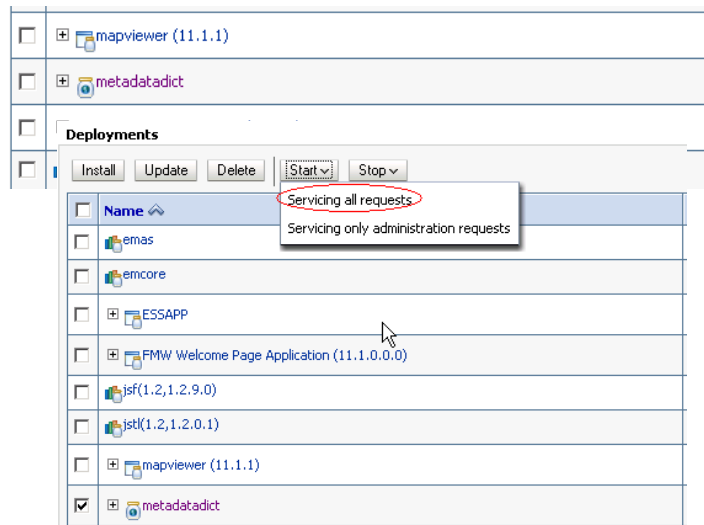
mapviewer (11.1.1)

metadatadict

Deployments

Install | Update | Delete | Start | Stop

Servicing all requests
Servicing only administration requests

Name

emas

emcore

ESSAPP

FMW Welcome Page Application (11.1.0.0.0)

jsf(1.2,1.2.9.0)

jstl(1.2,1.2.0.1)

mapviewer (11.1.1)

metadatadict